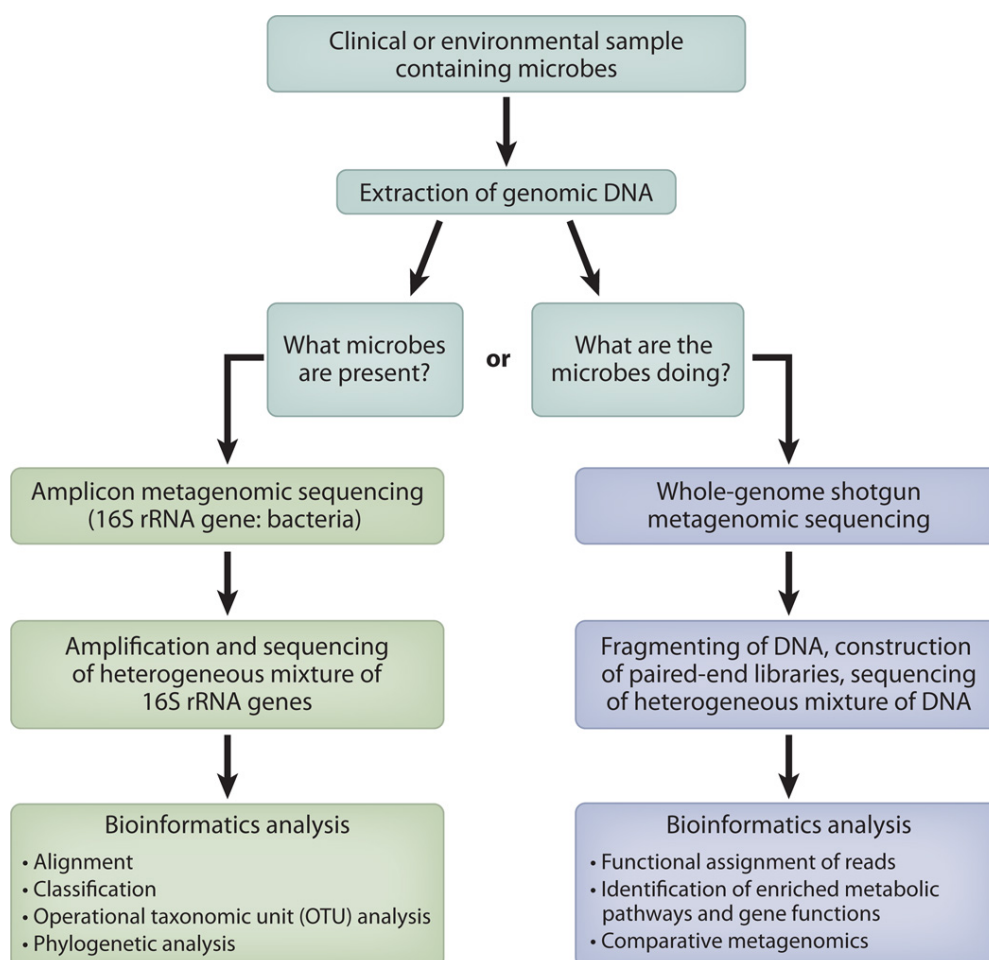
Clinical or environmental sample containing microbes

Extraction of genomic DNA

What microbes are present?

or

What are the microbes doing?

Amplicon metagenomic sequencing (16S rRNA gene: bacteria)

Amplification and sequencing of heterogeneous mixture of 16S rRNA genes

Bioinformatics analysis
• Alignment
• Classification
• Operational taxonomic unit (OTU) analysis
• Phylogenetic analysis

Whole-genome shotgun metagenomic sequencing

Fragmenting of DNA, construction of paired-end libraries, sequencing of heterogeneous mixture of DNA

Bioinformatics analysis
• Functional assignment of reads
• Identification of enriched metabolic pathways and gene functions
• Comparative metagenomics